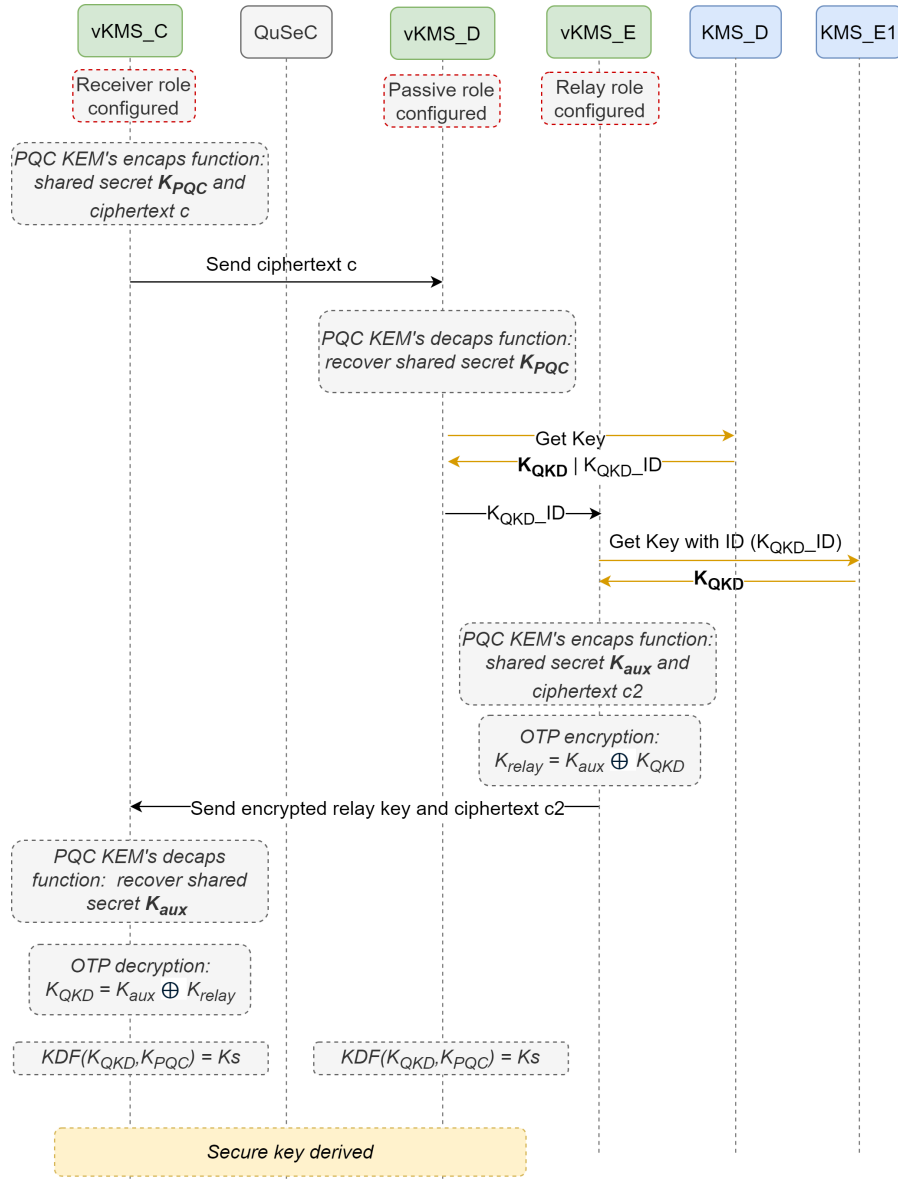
vKMS_C

QuSeC

vKMS_D

vKMS_E

KMS_D

KMS_E1

Receiver role configured

Passive role configured

Relay role configured

PQC KEM's encaps function: shared secret $\boldsymbol{K_{PQC}}$ and ciphertext c

Send ciphertext c

PQC KEM's decaps function: recover shared secret $\boldsymbol{K_{PQC}}$

Get Key

$\mathbf{K_{QKD}}$ | $K_{QKD}$_ID

$K_{QKD}$_ID

Get Key with ID ($K_{QKD}$_ID)

$\mathbf{K_{QKD}}$

PQC KEM's encaps function: shared secret $\boldsymbol{K_{aux}}$ and ciphertext c2

OTP encryption: $K_{relay} = K_{aux} \oplus K_{QKD}$

Send encrypted relay key and ciphertext c2

PQC KEM's decaps function: recover shared secret $\boldsymbol{K_{aux}}$

OTP decryption: $K_{QKD} = K_{aux} \oplus K_{relay}$

$KDF(K_{QKD}, K_{PQC}) = Ks$

$KDF(K_{QKD}, K_{PQC}) = Ks$

Secure key derived